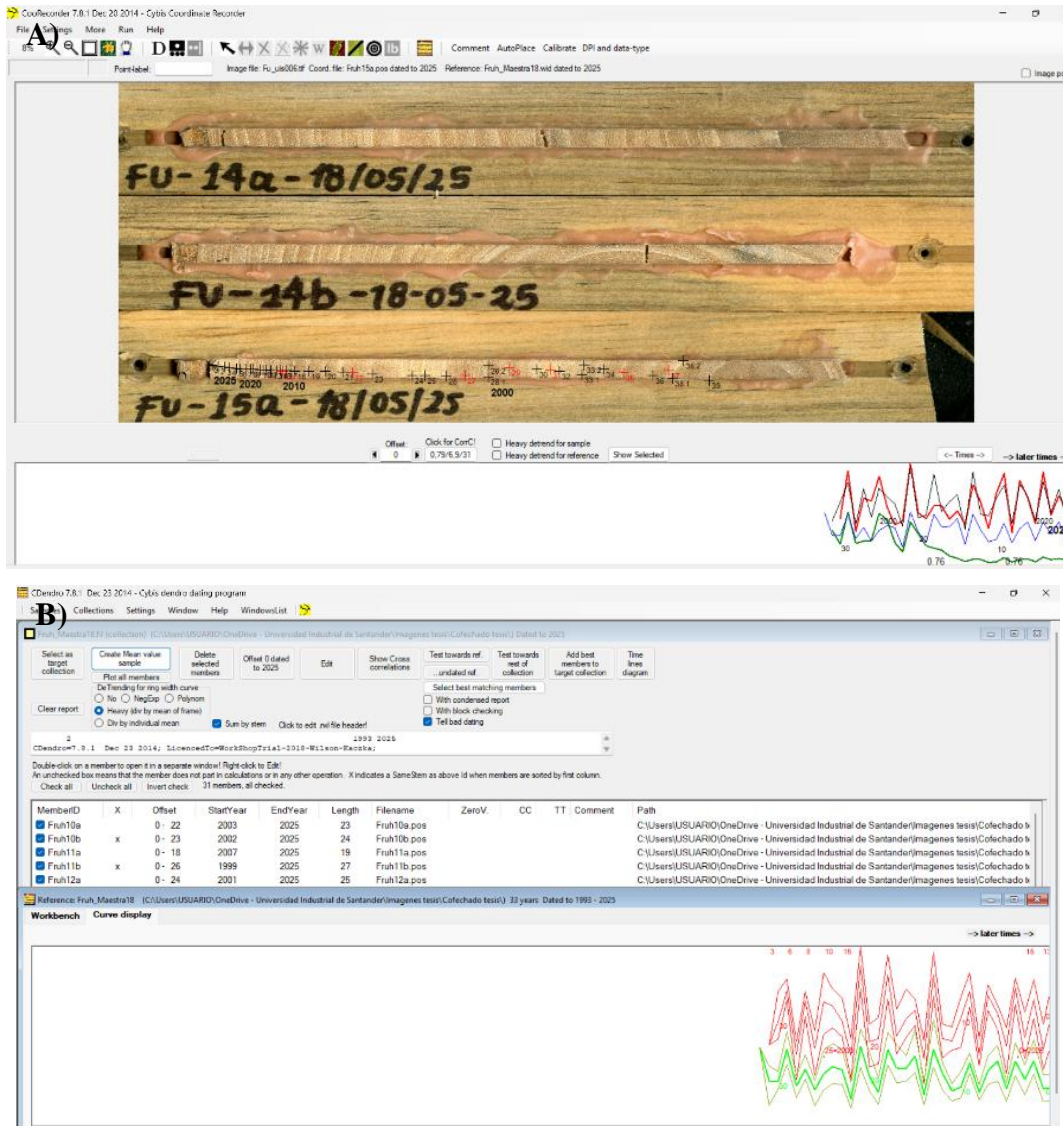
A)

CooRecorder 7.8.1 Dec 20 2014 - Cybis Coordinate Recorder

File Settings More Run Help

D Comment AutoPlace Calibrate DPI and data-type

Point-label: Image file: Fu_uis006.tif Coord. file: Fruh15a.pos dated to 2025 Reference: Fruh_Maestra18.wid dated to 2025

Image po

FU-14a-18/05/25

FU-14b-18-05-25

FU-15a-18/05/25

2025 2020 2010 2000

Offset: 0 Click for CorrC! 0,79/6,9/31 Heavy detrend for sample Heavy detrend for reference Show Selected

<- Times -> --> later times

2020 30 10 0.76

B)

CDendro 7.8.1 Dec 23 2014 - Cybis dendro dating program

Samples Collections Settings Window Help WindowsList

Fruh_Maestra18.N (collection) (C:\Users\USUARIO\OneDrive - Universidad Industrial de Santander\Imagenes tesis\Cofechado tesis\) Dated to 2025

Select as target collection | Create Mean value sample | Delete selected members | Offset 0 dated to 2025 | Edit | Show Cross correlations | Test towards ref. | Test towards rest of collection | Add best members to target collection | Time lines diagram

Plot all members

..undated ref

Select best matching members

DeTrending for ring width curve
No NegExp Polynom
Heavy (div by mean of frame)
Div by individual mean

Clear report

Sum by stem Click to edit .rwl file header!

With condensed report
With block checking
Tell bad dating

2 1993 2025
CDendro=7.8.1 Dec 23 2014; LicencedTo=WorkShopTrial-2018-Wilson-Kaczka;

Double-click on a member to open it in a separate window! Right-click to Edit!
An unchecked box means that the member does not part in calculations or in any other operation. X indicates a SameStem as above Id when members are sorted by first column.

Check all Uncheck all Invert check 31 members, all checked.

| MemberID | X | Offset | StartYear | EndYear | Length | Filename | ZeroV. | CC | TT | Comment | Path |
|---|---|---|---|---|---|---|---|---|---|---|---|
| Fruh10a | | 0 - 22 | 2003 | 2025 | 23 | Fruh10a.pos | | | | | C:\Users\USUARIO\OneDrive - Universidad Industrial de Santander\Imagenes tesis\Cofechado te |
| Fruh10b | x | 0 - 23 | 2002 | 2025 | 24 | Fruh10b.pos | | | | | C:\Users\USUARIO\OneDrive - Universidad Industrial de Santander\Imagenes tesis\Cofechado te |
| Fruh11a | | 0 - 18 | 2007 | 2025 | 19 | Fruh11a.pos | | | | | C:\Users\USUARIO\OneDrive - Universidad Industrial de Santander\Imagenes tesis\Cofechado te |
| Fruh11b | x | 0 - 26 | 1999 | 2025 | 27 | Fruh11b.pos | | | | | C:\Users\USUARIO\OneDrive - Universidad Industrial de Santander\Imagenes tesis\Cofechado te |
| Fruh12a | | 0 - 24 | 2001 | 2025 | 25 | Fruh12a.pos | | | | | C:\Users\USUARIO\OneDrive - Universidad Industrial de Santander\Imagenes tesis\Cofechado te |

Reference: Fruh_Maestra18 (C:\Users\USUARIO\OneDrive - Universidad Industrial de Santander\Imagenes tesis\Cofechado tesis\) 33 years Dated to 1993 - 2025

Workbench Curve display

--> later times -->

3 6 8 10 16 16